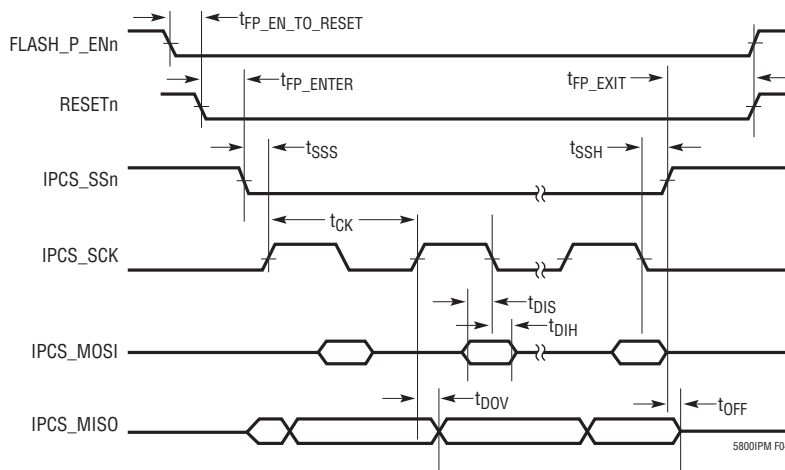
$t_{FP\_EN\_TO\_RESET}$

FLASH_P_ENn

$t_{FP\_ENTER}$

$t_{FP\_EXIT}$

RESETn

$t_{SSS}$

$t_{SSH}$

IPCS_SSn

$t_{CK}$

IPCS_SCK

$t_{DIS}$

$t_{DIH}$

IPCS_MOSI

$t_{DOV}$

$t_{OFF}$

IPCS_MISO

5800IPM F0